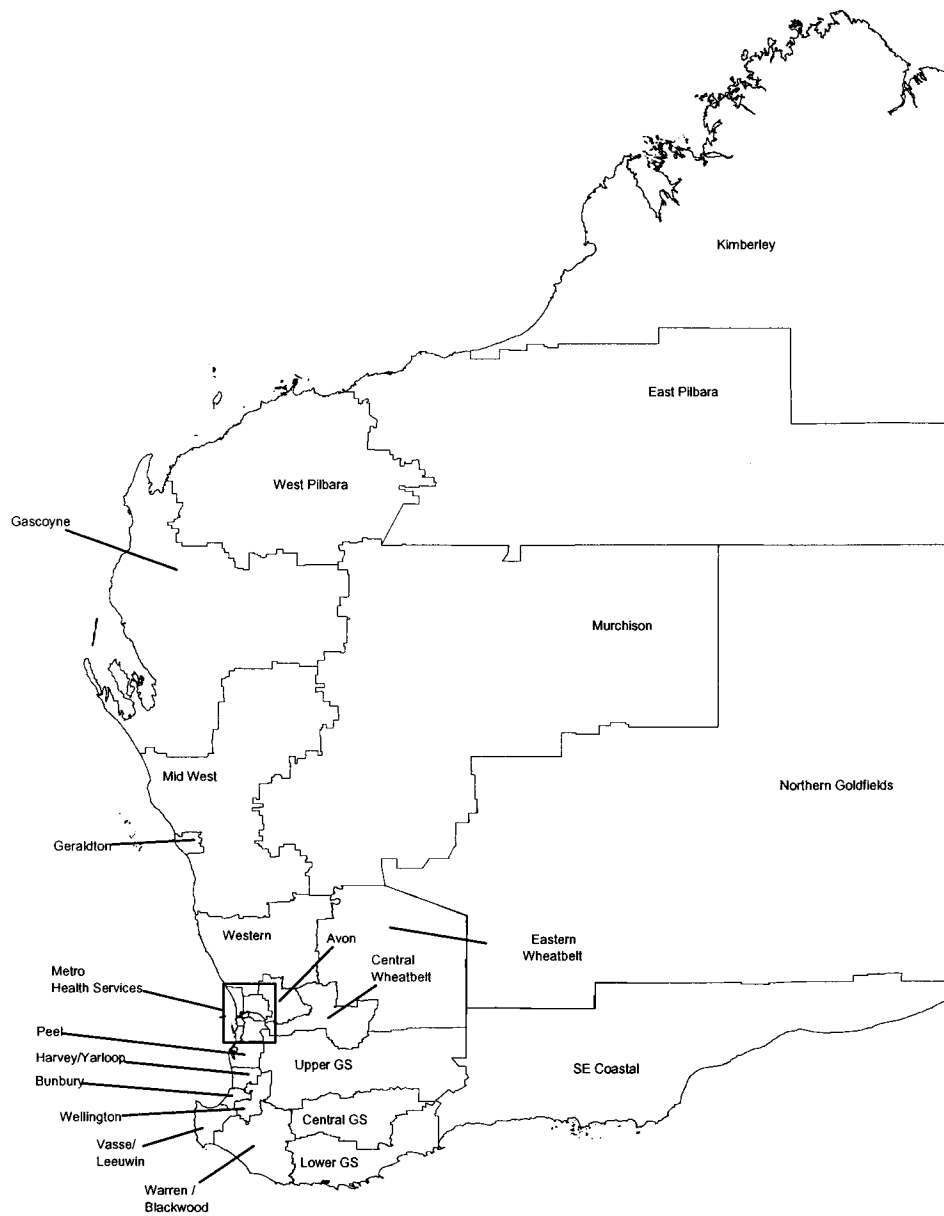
Kimberley

East Pilbara

West Pilbara

Gascoyne

Murchison

Mid West

Northern Goldfields

Geraldton

Western

Avon

Central Wheatbelt

Eastern Wheatbelt

Metro Health Services

Peel

Harvey/Yarloop

Upper GS

SE Coastal

Bunbury

Wellington

Central GS

Vasse/ Leeuwin

Lower GS

Warren / Blackwood